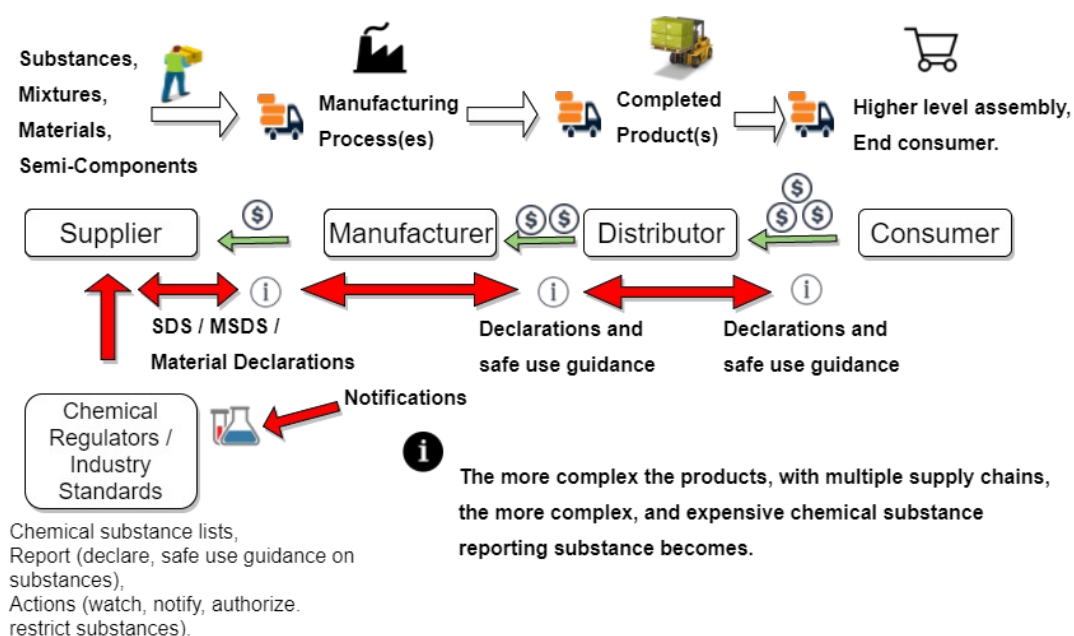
Substances,
Mixtures,
Materials,
Semi-Components

Manufacturing Process(es)

Completed Product(s)

Higher level assembly, End consumer.

Supplier

$

Manufacturer

$ $

Distributor

$ $ $

Consumer

i

i

i

SDS / MSDS / Material Declarations

Declarations and safe use guidance

Declarations and safe use guidance

Notifications

Chemical Regulators / Industry Standards

Chemical substance lists,
Report (declare, safe use guidance on substances),
Actions (watch, notify, authorize. restrict substances).

i

The more complex the products, with multiple supply chains, the more complex, and expensive chemical substance reporting substance becomes.